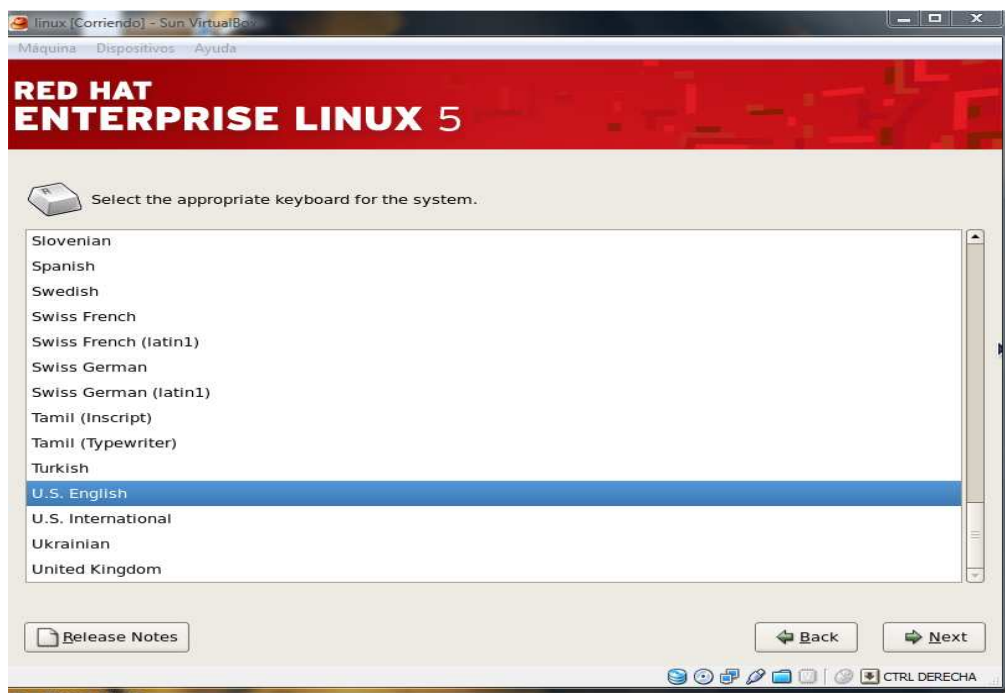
linux [Corriendo] - Sun VirtualBox

Máquina Dispositivos Ayuda

RED HAT
ENTERPRISE LINUX 5

Select the appropriate keyboard for the system.

Slovenian
Spanish
Swedish
Swiss French
Swiss French (latin1)
Swiss German
Swiss German (latin1)
Tamil (Inscript)
Tamil (Typewriter)
Turkish
U.S. English
U.S. International
Ukrainian
United Kingdom

Release Notes

Back

Next

CTRL DERECHA